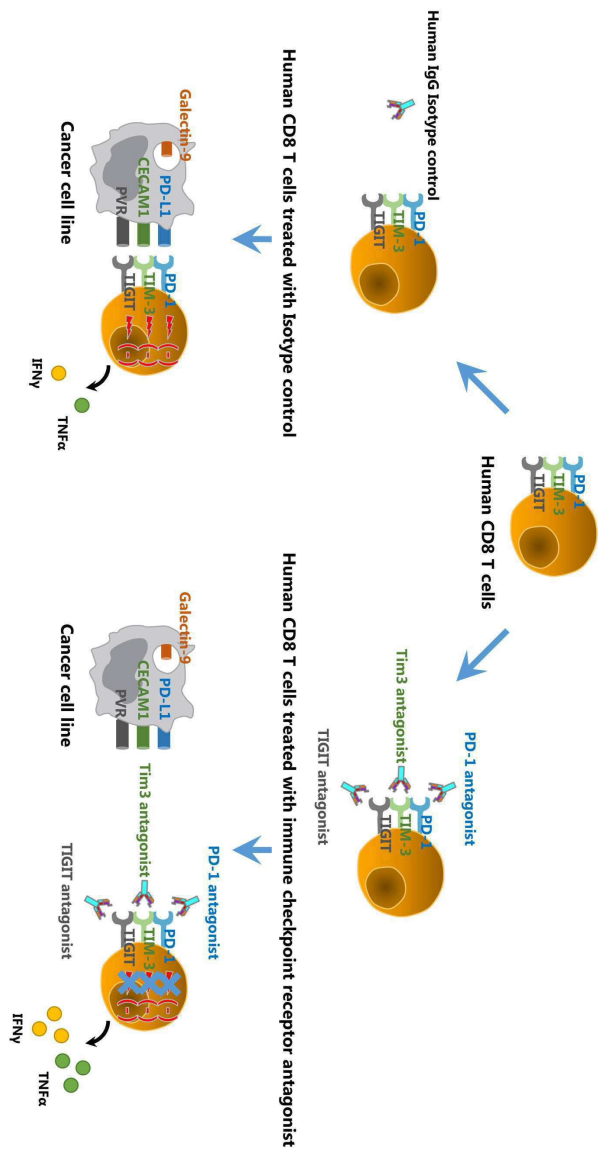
Human CD8 T cells

PD-1
TIM-3
TIGIT

Human IgG Isotype control

PD-1
TIM-3
TIGIT

PD-1 antagonist
Tim3 antagonist
TIGIT antagonist

PD-1
TIM-3
TIGIT

Human CD8 T cells treated with Isotype control

Galectin-9
PD-L1
CECAM1
PVR
PD-1
TIM-3
TIGIT
IFNγ
TNFα
Cancer cell line

Human CD8 T cells treated with immune checkpoint receptor antagonist

Galectin-9
PD-L1
CECAM1
PVR
PD-1 antagonist
Tim3 antagonist
TIGIT antagonist
PD-1
TIM-3
TIGIT
IFNγ
TNFα
Cancer cell line